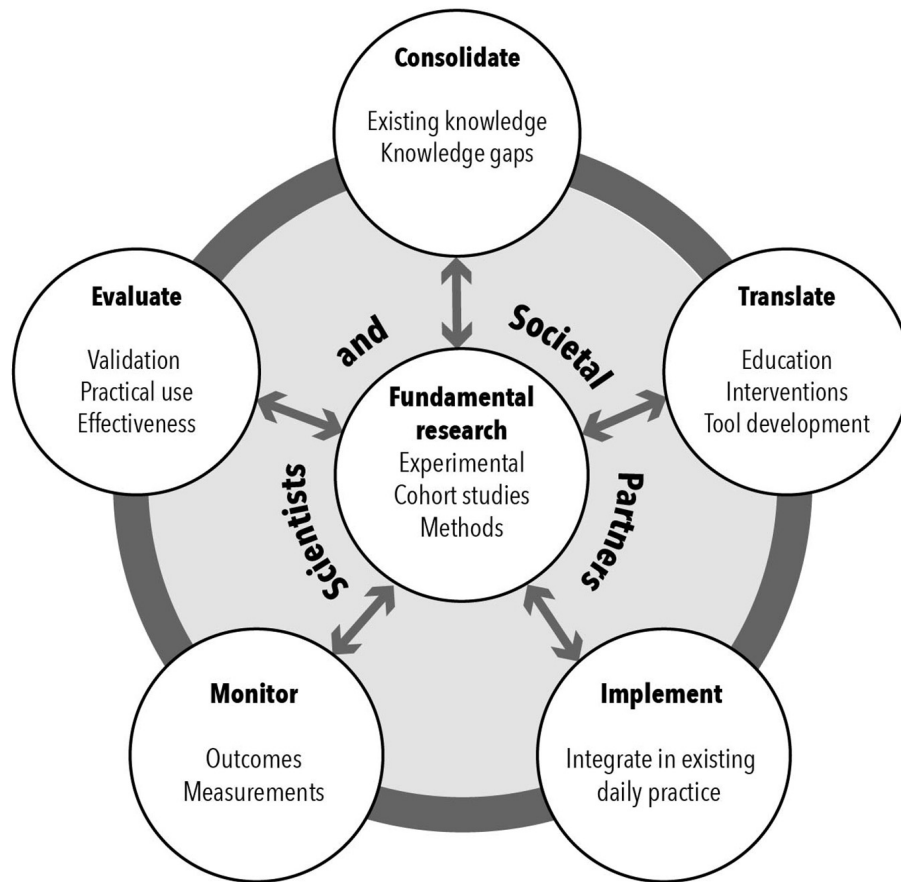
Consolidate
Existing knowledge
Knowledge gaps

Evaluate
Validation
Practical use
Effectiveness

Translate
Education
Interventions
Tool development

Fundamental research
Experimental
Cohort studies
Methods

Scientists and Societal Partners

Monitor
Outcomes
Measurements

Implement
Integrate in existing daily practice